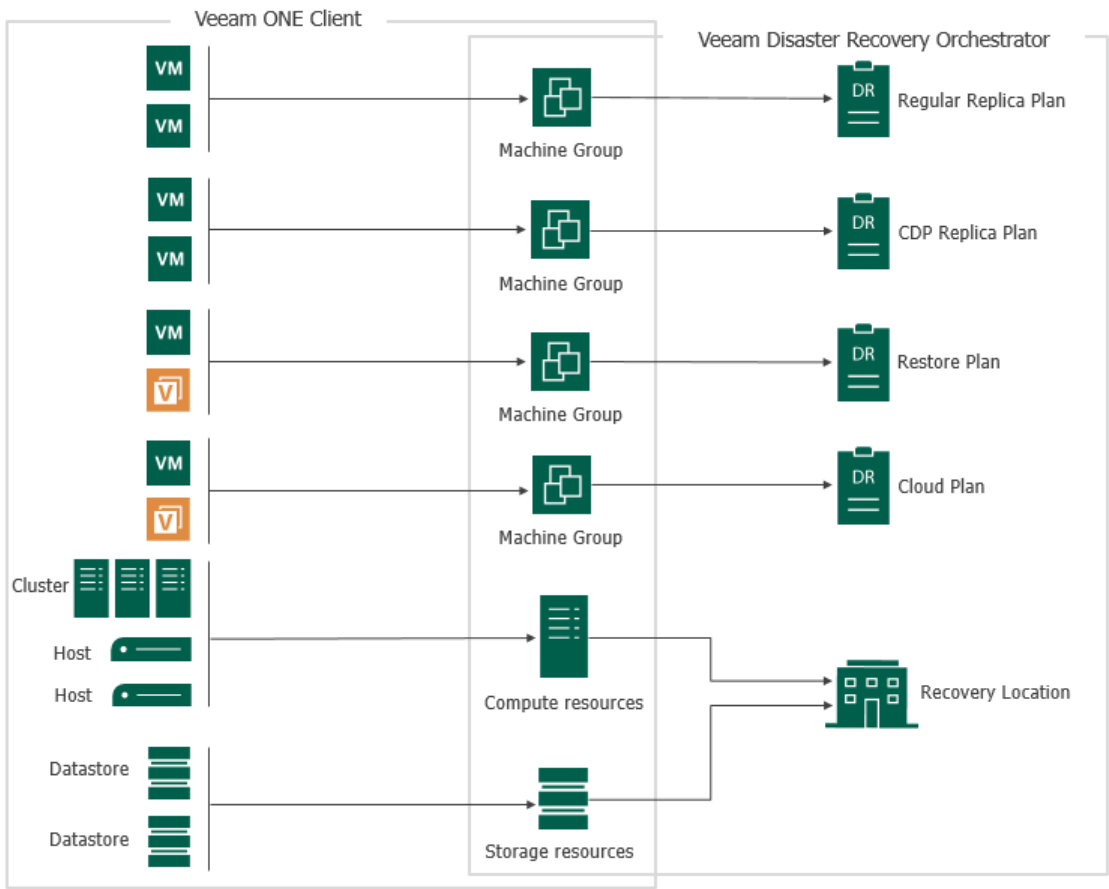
Veeam ONE Client

Veeam Disaster Recovery Orchestrator

VM
VM
Machine Group
DR
Regular Replica Plan

VM
VM
Machine Group
DR
CDP Replica Plan

VM
V
Machine Group
DR
Restore Plan

VM
V
Machine Group
DR
Cloud Plan

Cluster
Host
Host
Compute resources

Datastore
Datastore
Storage resources

Recovery Location